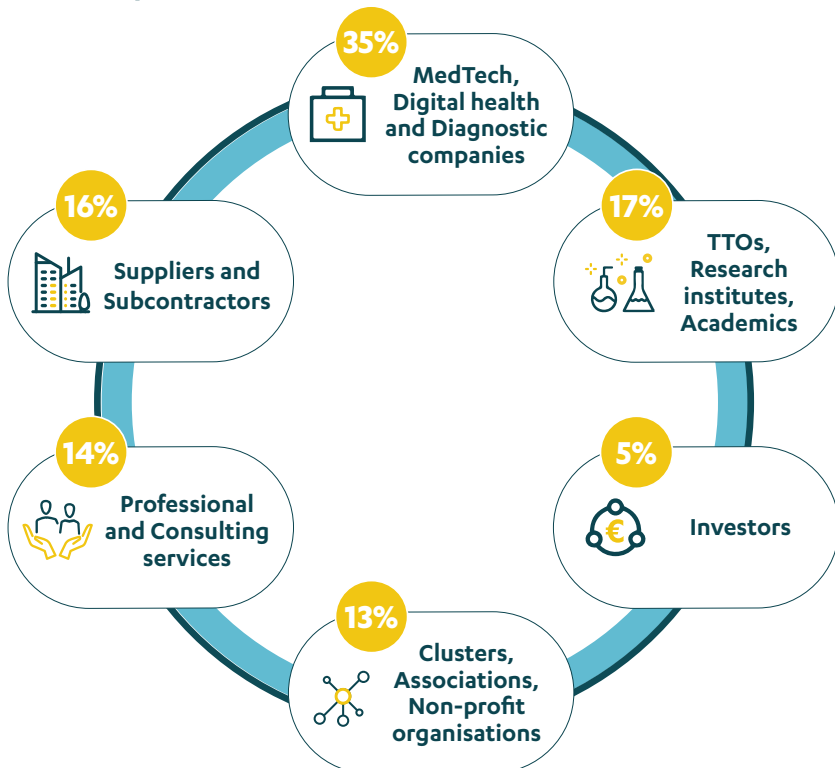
35%
MedTech, Digital health and Diagnostic companies

17%
TTOs, Research institutes, Academics

5%
Investors

13%
Clusters, Associations, Non-profit organisations

14%
Professional and Consulting services

16%
Suppliers and Subcontractors